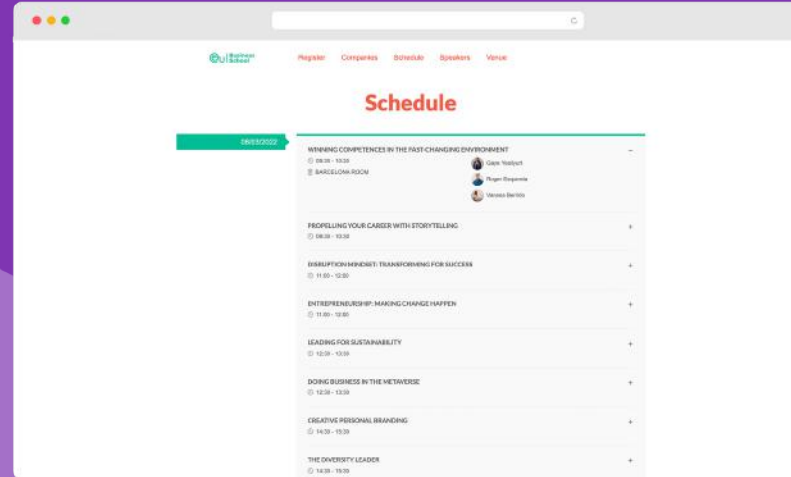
OUI Business School

Register Companies Schedule Speakers Venue

Schedule

09/03/2022

WINNING COMPETENCES IN THE FAST-CHANGING ENVIRONMENT
09:30 - 10:30
BARCELONA ROOM
Gaye Yazbyct
Roger Esquerda
Vanesa Bertolo
−

PROPELLING YOUR CAREER WITH STORYTELLING
09:30 - 10:30
+

DISRUPTION MINDSET: TRANSFORMING FOR SUCCESS
11:00 - 12:00
+

ENTREPRENEURSHIP: MAKING CHANGE HAPPEN
11:00 - 12:00
+

LEADING FOR SUSTAINABILITY
12:30 - 13:30
+

DOING BUSINESS IN THE METAVERSE
12:30 - 13:30
+

CREATIVE PERSONAL BRANDING
14:30 - 15:30
+

THE DIVERSITY LEADER
14:30 - 15:30
+